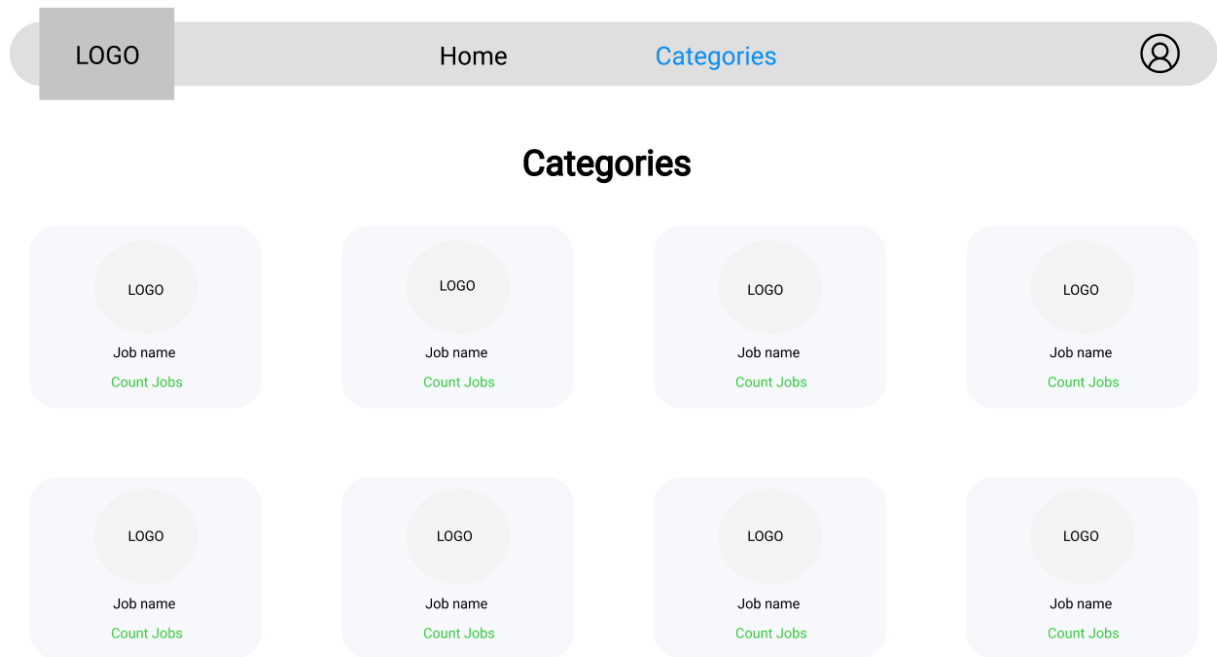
LOGO

Home

Categories

Categories

LOGO
Job name
Count Jobs

LOGO
Job name
Count Jobs

LOGO
Job name
Count Jobs

LOGO
Job name
Count Jobs

LOGO
Job name
Count Jobs

LOGO
Job name
Count Jobs

LOGO
Job name
Count Jobs

LOGO
Job name
Count Jobs